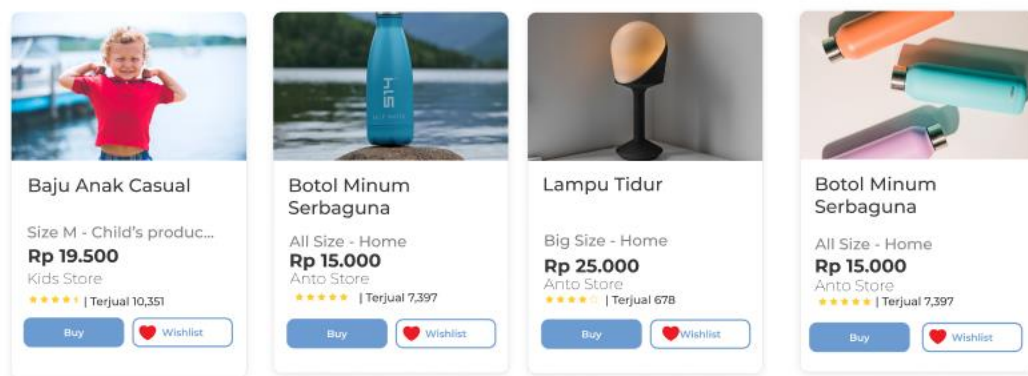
Baju Anak Casual

Size M - Child's produc...
Rp 19.500
Kids Store
★★★★☆ | Terjual 10,351

Buy
Wishlist

Botol Minum Serbaguna

All Size - Home
Rp 15.000
Anto Store
★★★★★ | Terjual 7,397

Buy
Wishlist

Lampu Tidur

Big Size - Home
Rp 25.000
Anto Store
★★★★☆ | Terjual 678

Buy
Wishlist

Botol Minum Serbaguna

All Size - Home
Rp 15.000
Anto Store
★★★★★ | Terjual 7,397

Buy
Wishlist